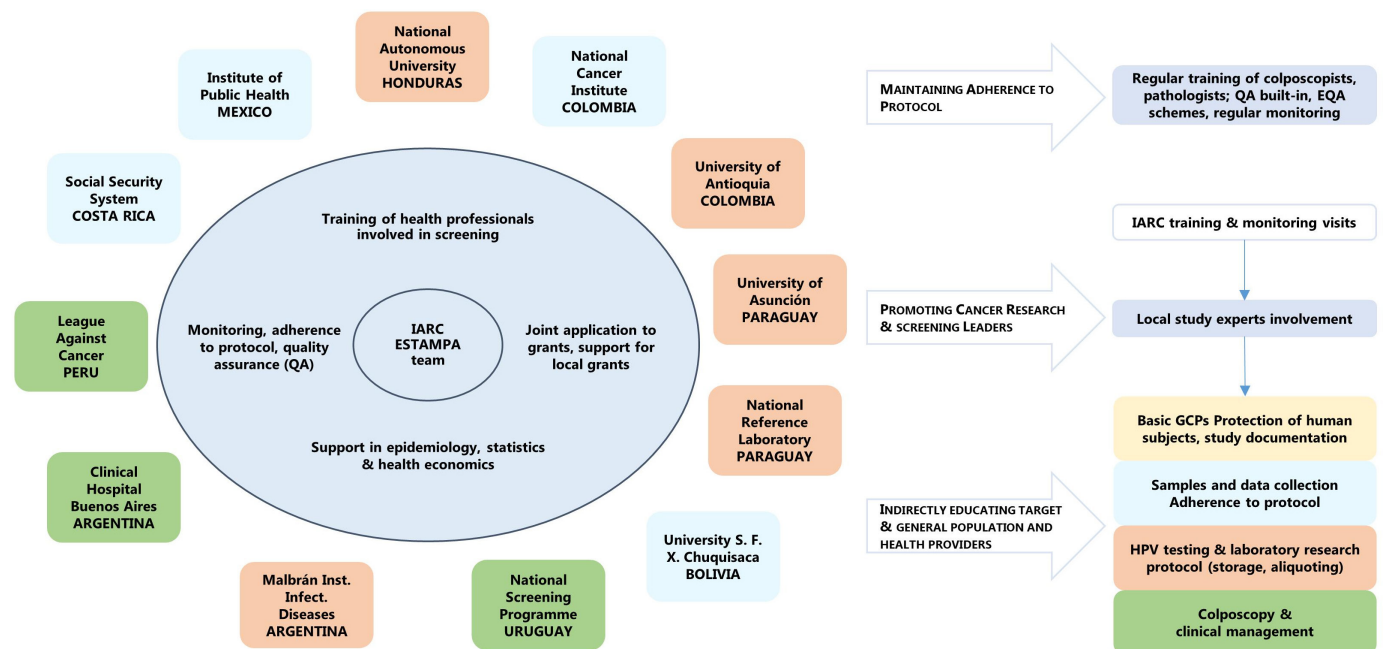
National Autonomous University HONDURAS

Institute of Public Health MEXICO

National Cancer Institute COLOMBIA

Social Security System COSTA RICA

University of Antioquia COLOMBIA

Training of health professionals involved in screening

Monitoring, adherence to protocol, quality assurance (QA)

IARC ESTAMPA team

Joint application to grants, support for local grants

Support in epidemiology, statistics & health economics

University of Asunción PARAGUAY

League Against Cancer PERU

National Reference Laboratory PARAGUAY

Clinical Hospital Buenos Aires ARGENTINA

University S. F. X. Chuquisaca BOLIVIA

Malbrán Inst. Infect. Diseases ARGENTINA

National Screening Programme URUGUAY

MAINTAINING ADHERENCE TO PROTOCOL

Regular training of colposcopists, pathologists; QA built-in, EQA schemes, regular monitoring

IARC training & monitoring visits

PROMOTING CANCER RESEARCH & SCREENING LEADERS

Local study experts involvement

Basic GCPs Protection of human subjects, study documentation

INDIRECTLY EDUCATING TARGET & GENERAL POPULATION AND HEALTH PROVIDERS

Samples and data collection Adherence to protocol

HPV testing & laboratory research protocol (storage, aliquoting)

Colposcopy & clinical management